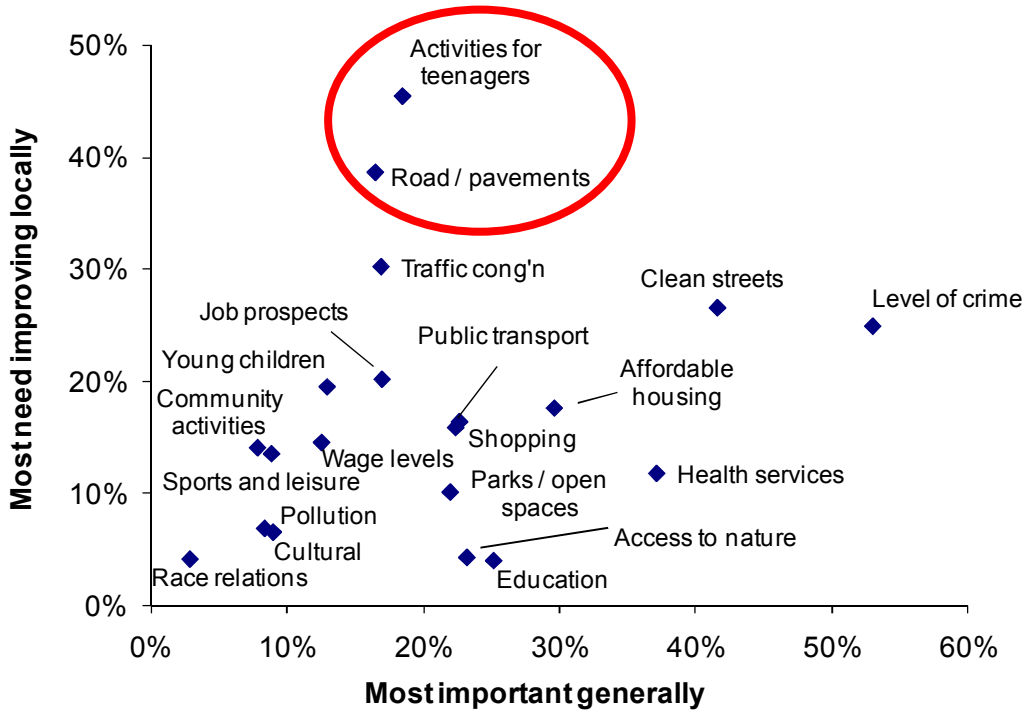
Most need improving locally

50%
40%
30%
20%
10%
0%

Activities for teenagers
Road / pavements
Traffic cong'n
Clean streets
Level of crime
Job prospects
Public transport
Young children
Affordable housing
Community activities
Shopping
Wage levels
Sports and leisure
Health services
Parks / open spaces
Pollution
Access to nature
Cultural
Race relations
Education

0%
10%
20%
30%
40%
50%
60%

Most important generally